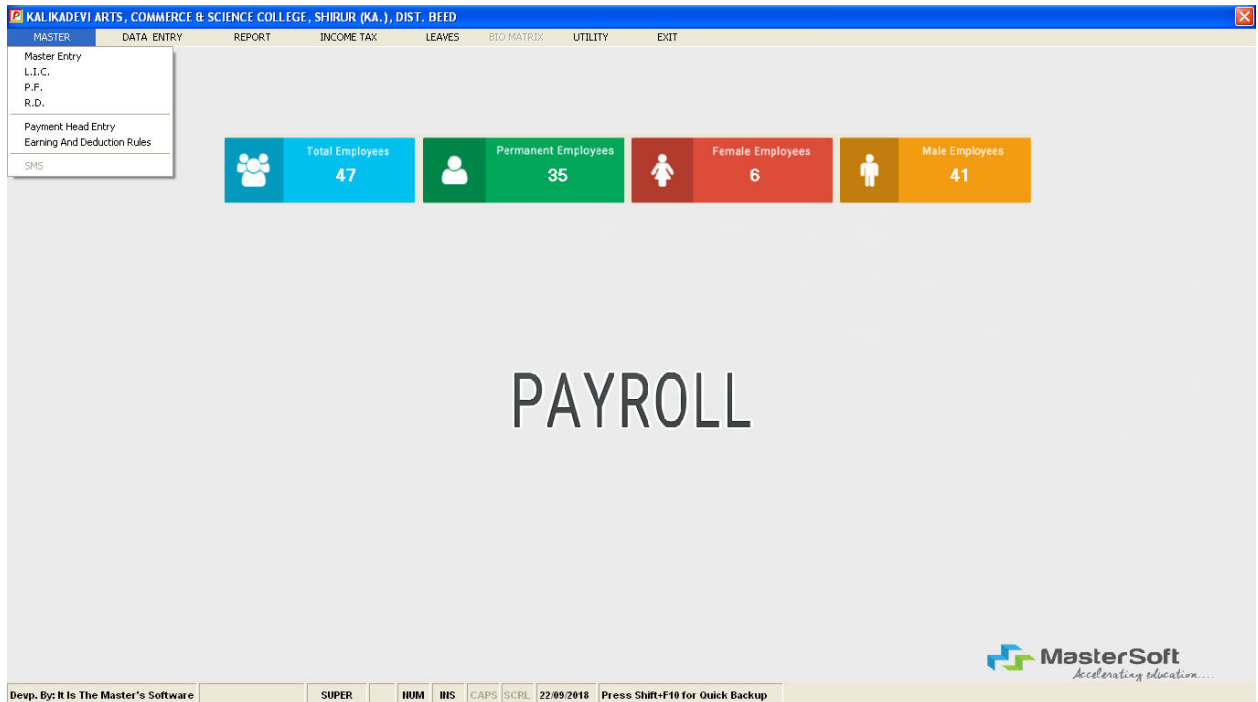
KALIKADEVI ARTS, COMMERCE & SCIENCE COLLEGE, SHIRUR (KA.), DIST. BEED

MASTER DATA ENTRY REPORT INCOME TAX LEAVES BIO MATRIX UTILITY EXIT

Master Entry
L.I.C.
P.F.
R.D.
Payment Head Entry
Earning And Deduction Rules
SMS

Total Employees
47

Permanent Employees
35

Female Employees
6

Male Employees
41

PAYROLL

MasterSoft
Accelerating education....

Devp. By: It Is The Master's Software | SUPER | NUM | INS | CAPS | SCRL | 22/09/2018 | Press Shift+F10 for Quick Backup